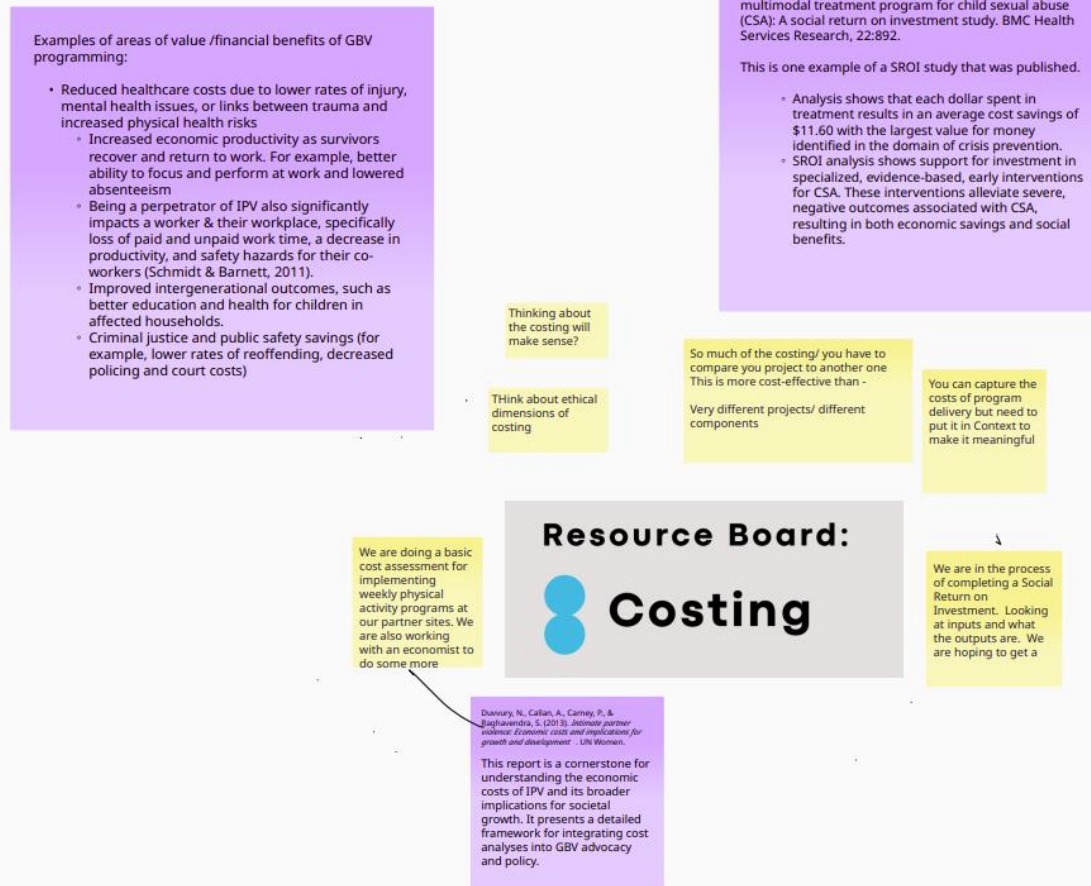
Examples of areas of value /financial benefits of GBV programming:

- Reduced healthcare costs due to lower rates of injury, mental health issues, or links between trauma and increased physical health risks
  - Increased economic productivity as survivors recover and return to work. For example, better ability to focus and perform at work and lowered absenteeism
  - Being a perpetrator of IPV also significantly impacts a worker & their workplace, specifically loss of paid and unpaid work time, a decrease in productivity, and safety hazards for their co-workers (Schmidt & Barnett, 2011).
  - Improved intergenerational outcomes, such as better education and health for children in affected households.
  - Criminal justice and public safety savings (for example, lower rates of reoffending, decreased policing and court costs)

multimodal treatment program for child sexual abuse (CSA): A social return on investment study. BMC Health Services Research, 22:892.

This is one example of a SROI study that was published.

- Analysis shows that each dollar spent in treatment results in an average cost savings of $11.60 with the largest value for money identified in the domain of crisis prevention.
- SROI analysis shows support for investment in specialized, evidence-based, early interventions for CSA. These interventions alleviate severe, negative outcomes associated with CSA, resulting in both economic savings and social benefits.

Thinking about the costing will make sense?

THink about ethical dimensions of costing

So much of the costing/ you have to compare you project to another one This is more cost-effective than -

Very different projects/ different components

You can capture the costs of program delivery but need to put it in Context to make it meaningful

Resource Board:

Costing

We are doing a basic cost assessment for implementing weekly physical activity programs at our partner sites. We are also working with an economist to do some more

We are in the process of completing a Social Return on Investment. Looking at inputs and what the outputs are. We are hoping to get a

Duvvury, N., Callan, A., Carney, P., & Raghavendra, S. (2013). Intimate partner violence: Economic costs and implications for growth and development . UN Women.

This report is a cornerstone for understanding the economic costs of IPV and its broader implications for societal growth. It presents a detailed framework for integrating cost analyses into GBV advocacy and policy.